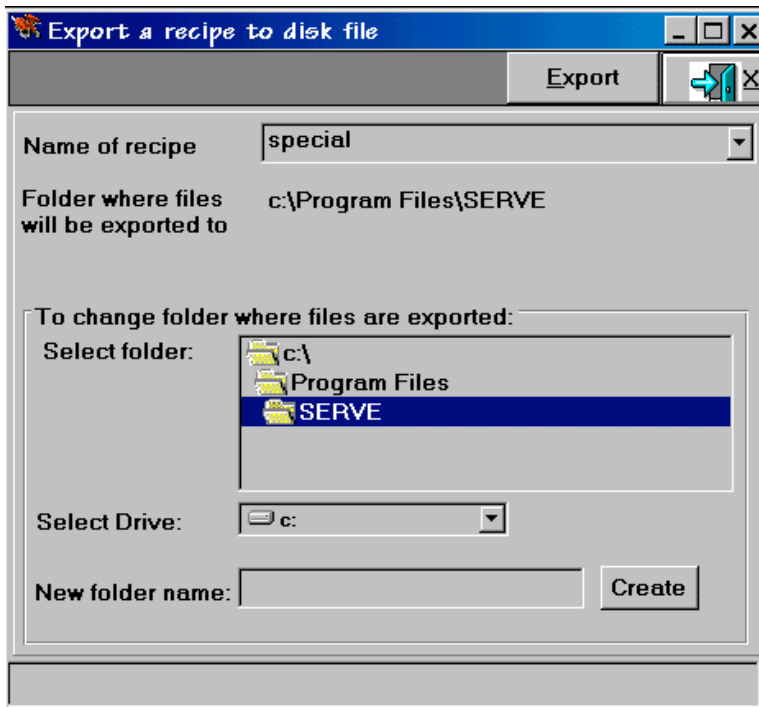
Export a recipe to disk file

Export

X

Name of recipe special

Folder where files will be exported to c:\Program Files\SERVE

To change folder where files are exported:

Select folder: c:\ Program Files SERVE

Select Drive: c:

New folder name: Create